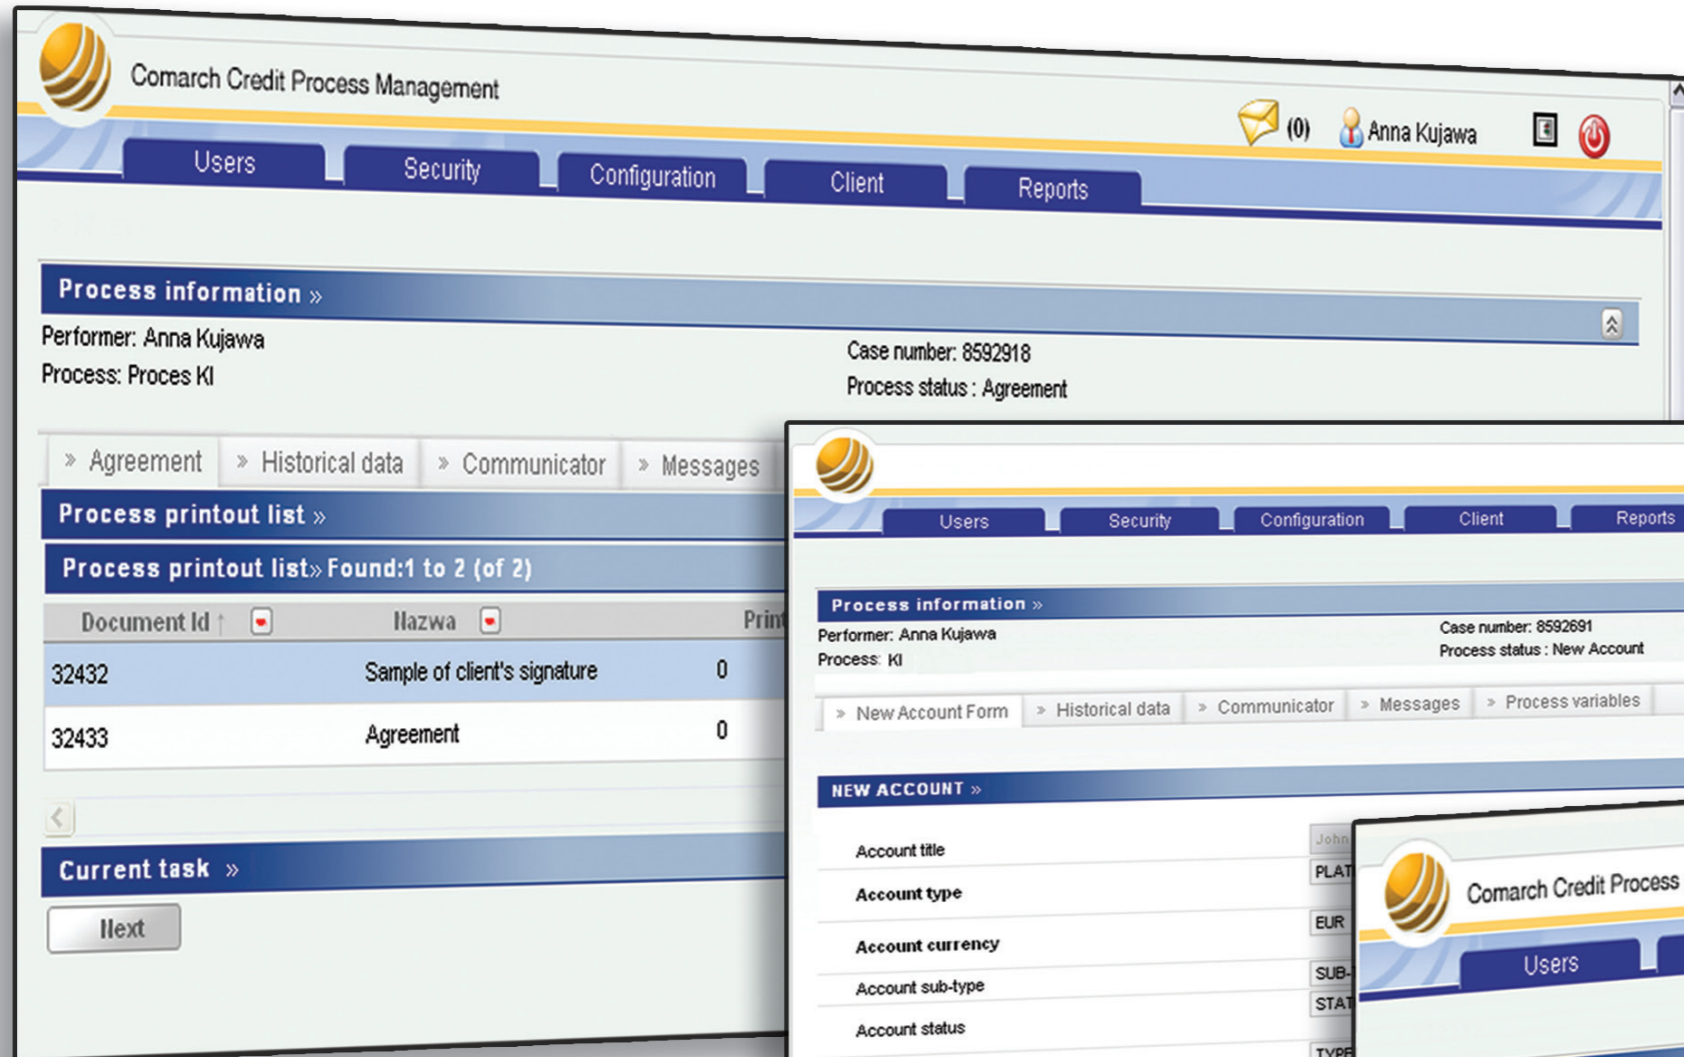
Comarch Credit Process Management

(0) Anna Kujawa

Users Security Configuration Client Reports

Process information »

Performer: Anna Kujawa
Process: Proces KI

Case number: 8592918
Process status : Agreement

» Agreement » Historical data » Communicator » Messages

Process printout list »

Process printout list» Found:1 to 2 (of 2)

| Document Id ↑ | Nazwa | Print |
|---|---|---|
| 32432 | Sample of client's signature | 0 |
| 32433 | Agreement | 0 |

Current task »

Next

Users Security Configuration Client Reports

Process information »

Performer: Anna Kujawa
Process: KI

Case number: 8592691
Process status : New Account

» New Account Form » Historical data » Communicator » Messages » Process variables

NEW ACCOUNT »

Account title John
Account type PLAT
Account currency EUR
Account sub-type SUB-
STAT
Account status
TYPE

Comarch Credit Process

Users